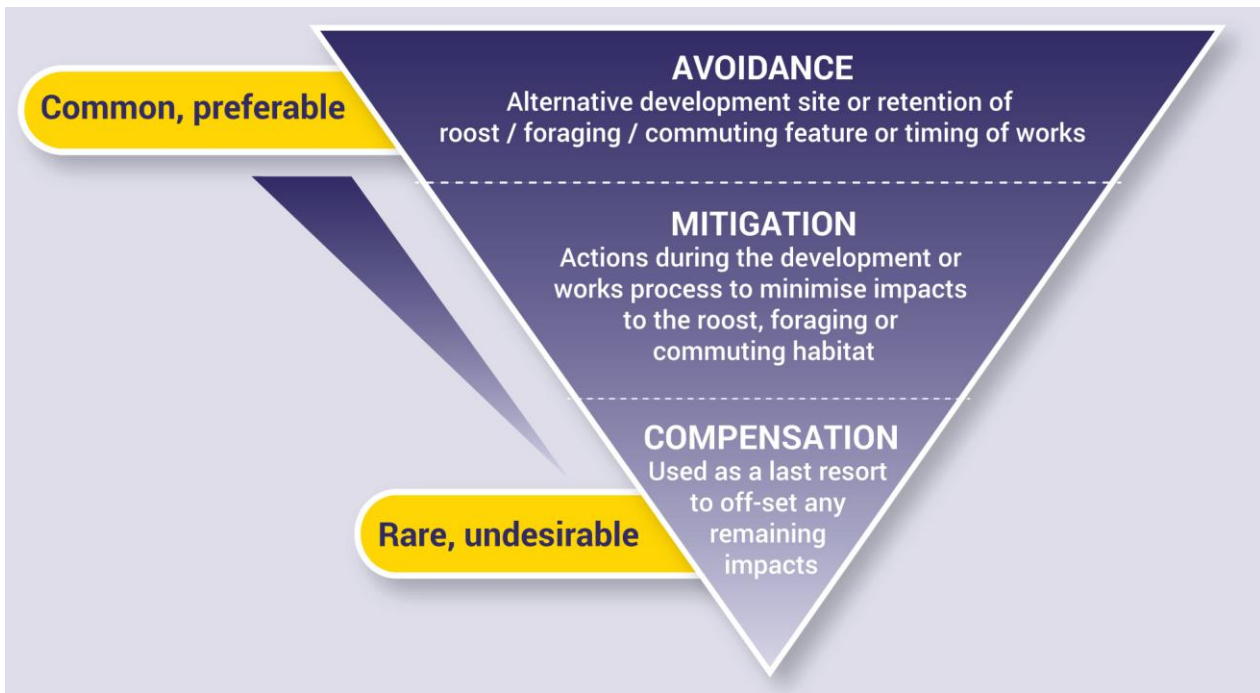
Common, preferable

AVOIDANCE
Alternative development site or retention of roost / foraging / commuting feature or timing of works

MITIGATION
Actions during the development or works process to minimise impacts to the roost, foraging or commuting habitat

COMPENSATION
Used as a last resort to off-set any remaining impacts

Rare, undesirable